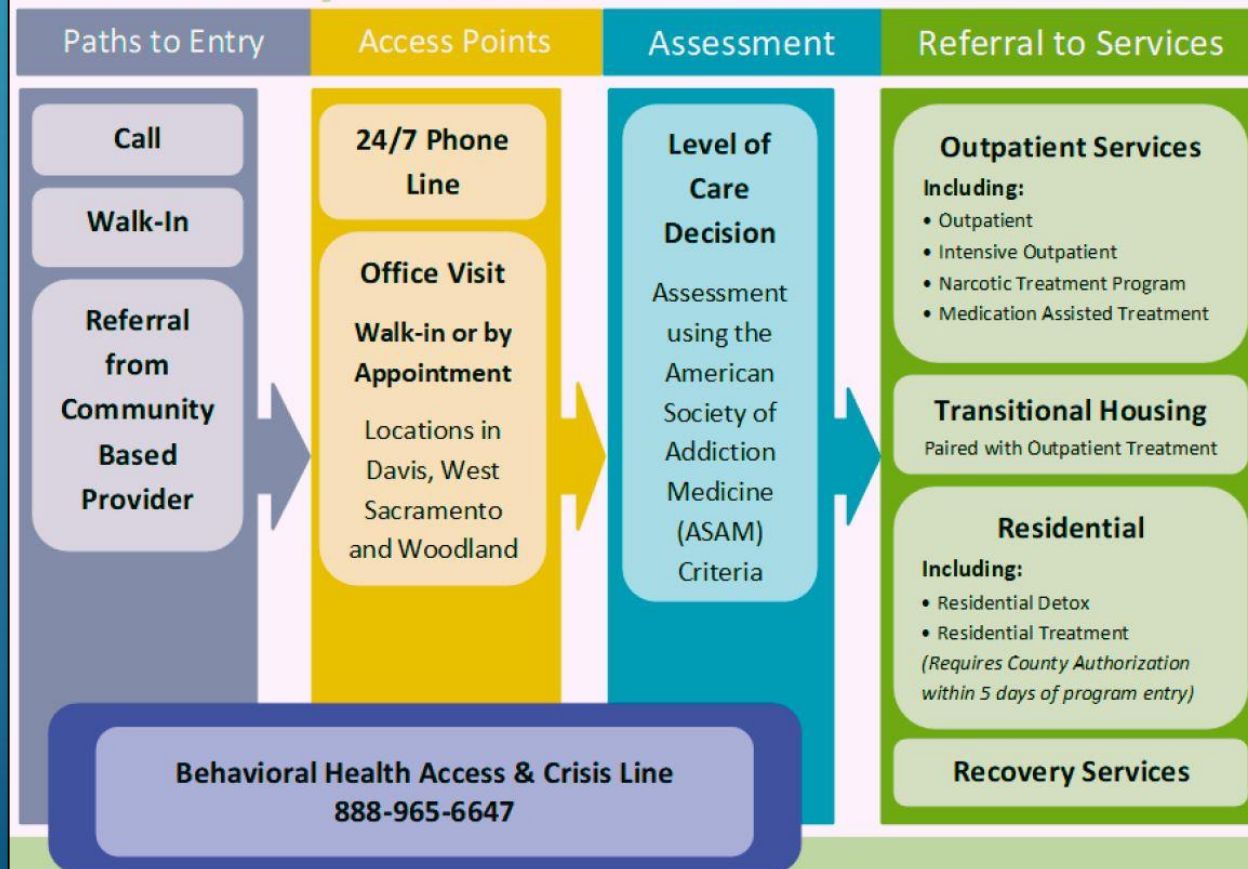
Paths to Entry

Call

Walk-In

Referral from Community Based Provider

Access Points

24/7 Phone Line

Office Visit

Walk-in or by Appointment

Locations in Davis, West Sacramento and Woodland

Assessment

Level of Care Decision

Assessment using the American Society of Addiction Medicine (ASAM) Criteria

Referral to Services

Outpatient Services

Including:
• Outpatient
• Intensive Outpatient
• Narcotic Treatment Program
• Medication Assisted Treatment

Transitional Housing

Paired with Outpatient Treatment

Residential

Including:
• Residential Detox
• Residential Treatment
*(Requires County Authorization within 5 days of program entry)*

Recovery Services

Behavioral Health Access & Crisis Line
888-965-6647